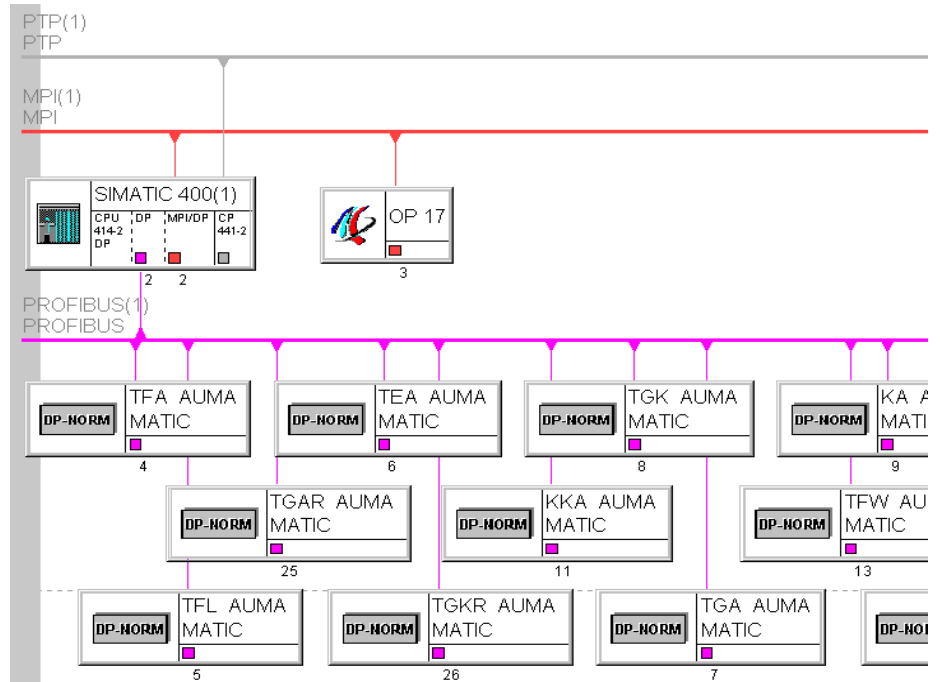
PTP(1)
PTP

MPI(1)
MPI

SIMATIC 400(1)
CPU 414-2 DP
DP
MPI/DP
CP 441-2
2 2

OP 17
3

PROFIBUS(1)
PROFIBUS

DP-NORM TFA AUMA MATIC
4

DP-NORM TEA AUMA MATIC
6

DP-NORM TGK AUMA MATIC
8

DP-NORM KA A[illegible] MATI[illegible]
9

DP-NORM TGAR AUMA MATIC
25

DP-NORM KKA AUMA MATIC
11

DP-NORM TFW AU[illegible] MATIC
13

DP-NORM TFL AUMA MATIC
5

DP-NORM TGKR AUMA MATIC
26

DP-NORM TGA AUMA MATIC
7

DP-NO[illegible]